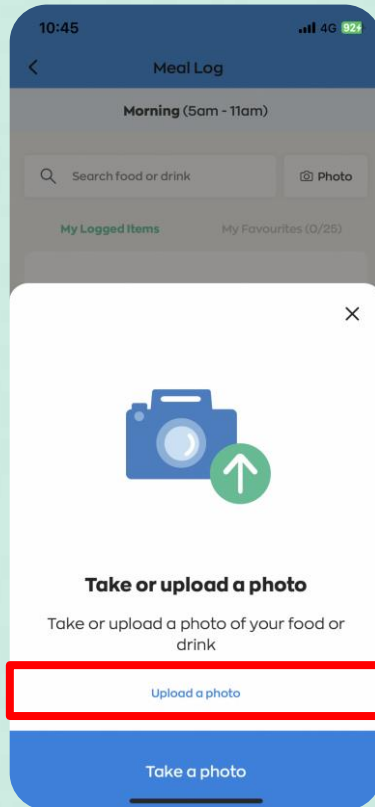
10:45
4G 92+
Meal Log
Morning (5am - 11am)
Search food or drink
Photo
My Logged Items
My Favourites (0/25)
×
Take or upload a photo
Take or upload a photo of your food or drink
Upload a photo
Take a photo